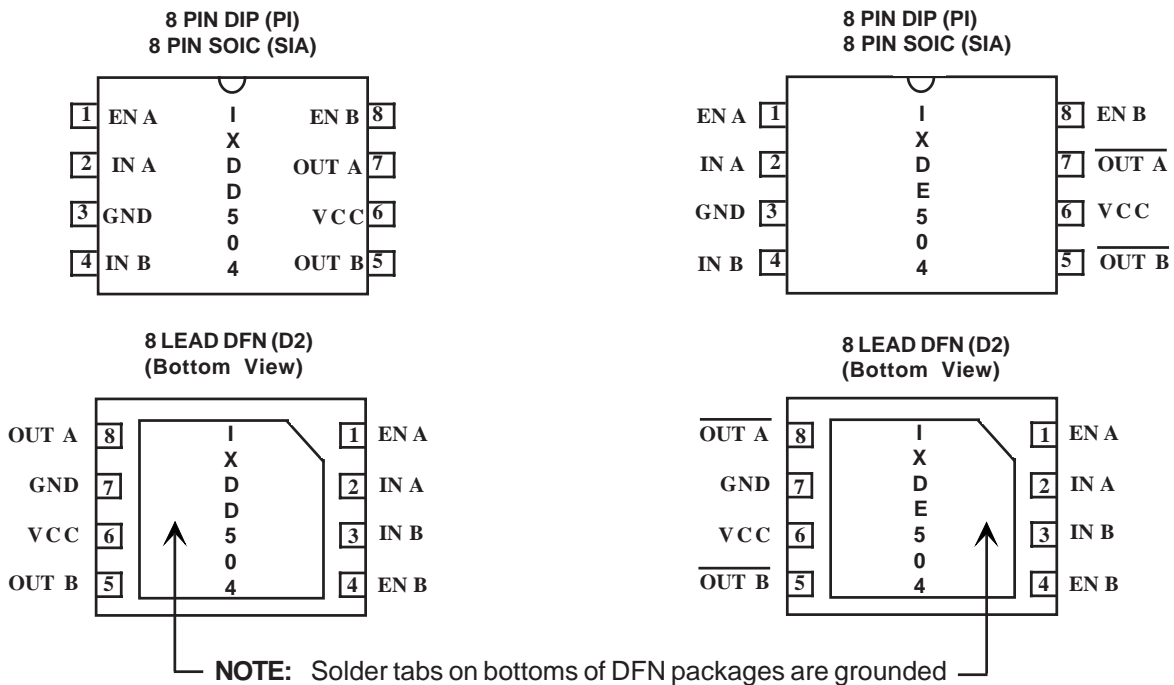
8 PIN DIP (PI)
8 PIN SOIC (SIA)

1 EN A
2 IN A
3 GND
4 IN B

I X D D 5 0 4

8 EN B
7 OUT A
6 VCC
5 OUT B

8 PIN DIP (PI)
8 PIN SOIC (SIA)

EN A 1
IN A 2
GND 3
IN B 4

I X D E 5 0 4

8 EN B
7 $\overline{\text{OUT A}}$
6 VCC
5 $\overline{\text{OUT B}}$

8 LEAD DFN (D2)
(Bottom View)

OUT A 8
GND 7
VCC 6
OUT B 5

I X D D 5 0 4

1 EN A
2 IN A
3 IN B
4 EN B

8 LEAD DFN (D2)
(Bottom View)

$\overline{\text{OUT A}}$ 8
GND 7
VCC 6
$\overline{\text{OUT B}}$ 5

I X D E 5 0 4

1 EN A
2 IN A
3 IN B
4 EN B

NOTE: Solder tabs on bottoms of DFN packages are grounded